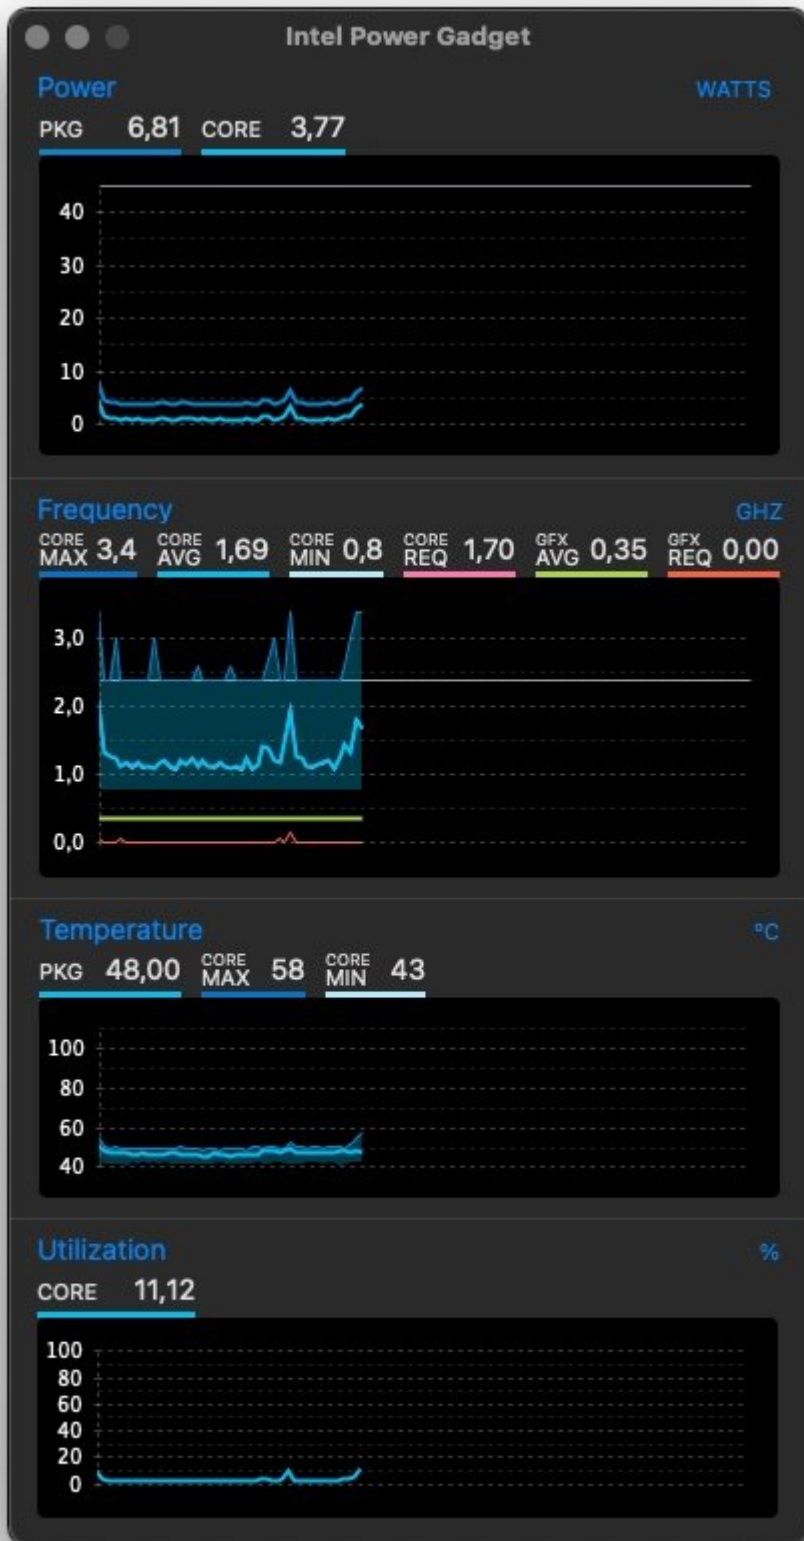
Intel Power Gadget

Power
WATTS
PKG 6,81 CORE 3,77

40
30
20
10
0

Frequency
GHZ
CORE MAX 3,4 CORE AVG 1,69 CORE MIN 0,8 CORE REQ 1,70 GFX AVG 0,35 GFX REQ 0,00

3,0
2,0
1,0
0,0

Temperature
°C
PKG 48,00 CORE MAX 58 CORE MIN 43

100
80
60
40

Utilization
%
CORE 11,12

100
80
60
40
20
0